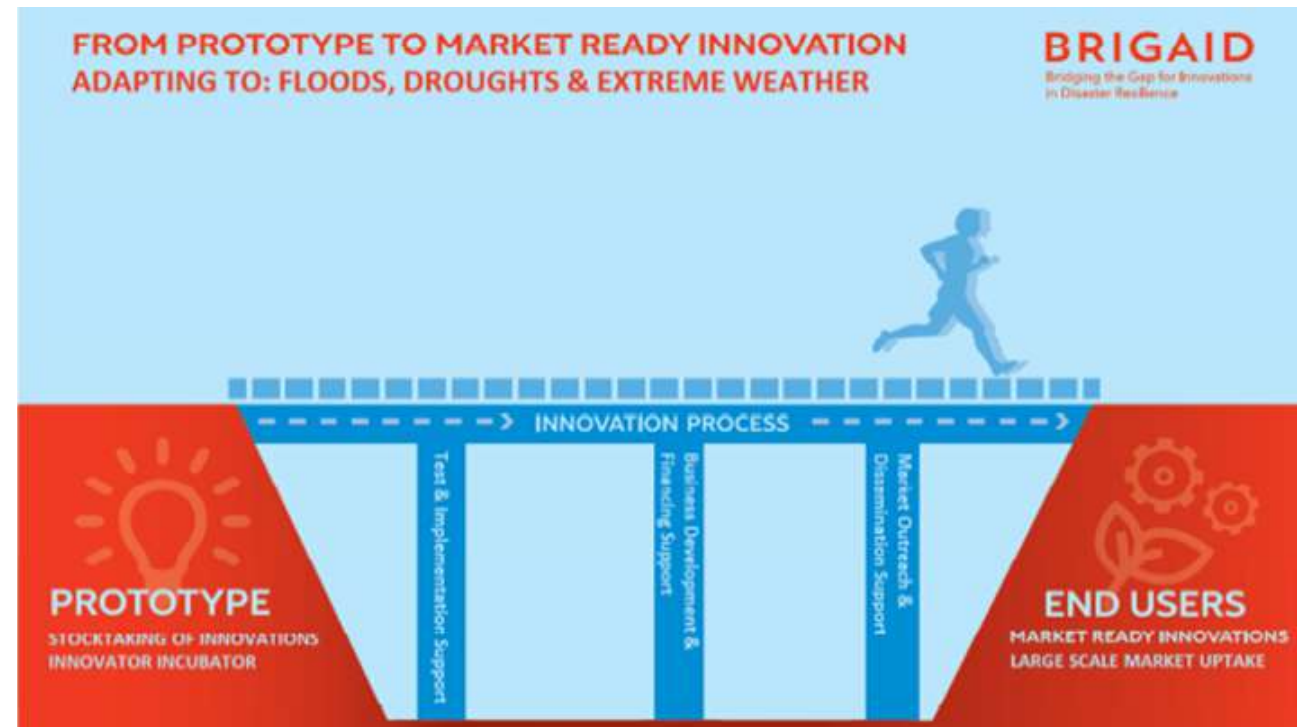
FROM PROTOTYPE TO MARKET READY INNOVATION
ADAPTING TO: FLOODS, DROUGHTS & EXTREME WEATHER

BRIGAID
Bridging the Gap for Innovations in Disaster Resilience

INNOVATION PROCESS

Test & Implementation Support

Business Development & Financing Support

Market Outreach & Dissemination Support

PROTOTYPE
STOCKTAKING OF INNOVATIONS
INNOVATOR INCUBATOR

END USERS
MARKET READY INNOVATIONS
LARGE SCALE MARKET UPTAKE